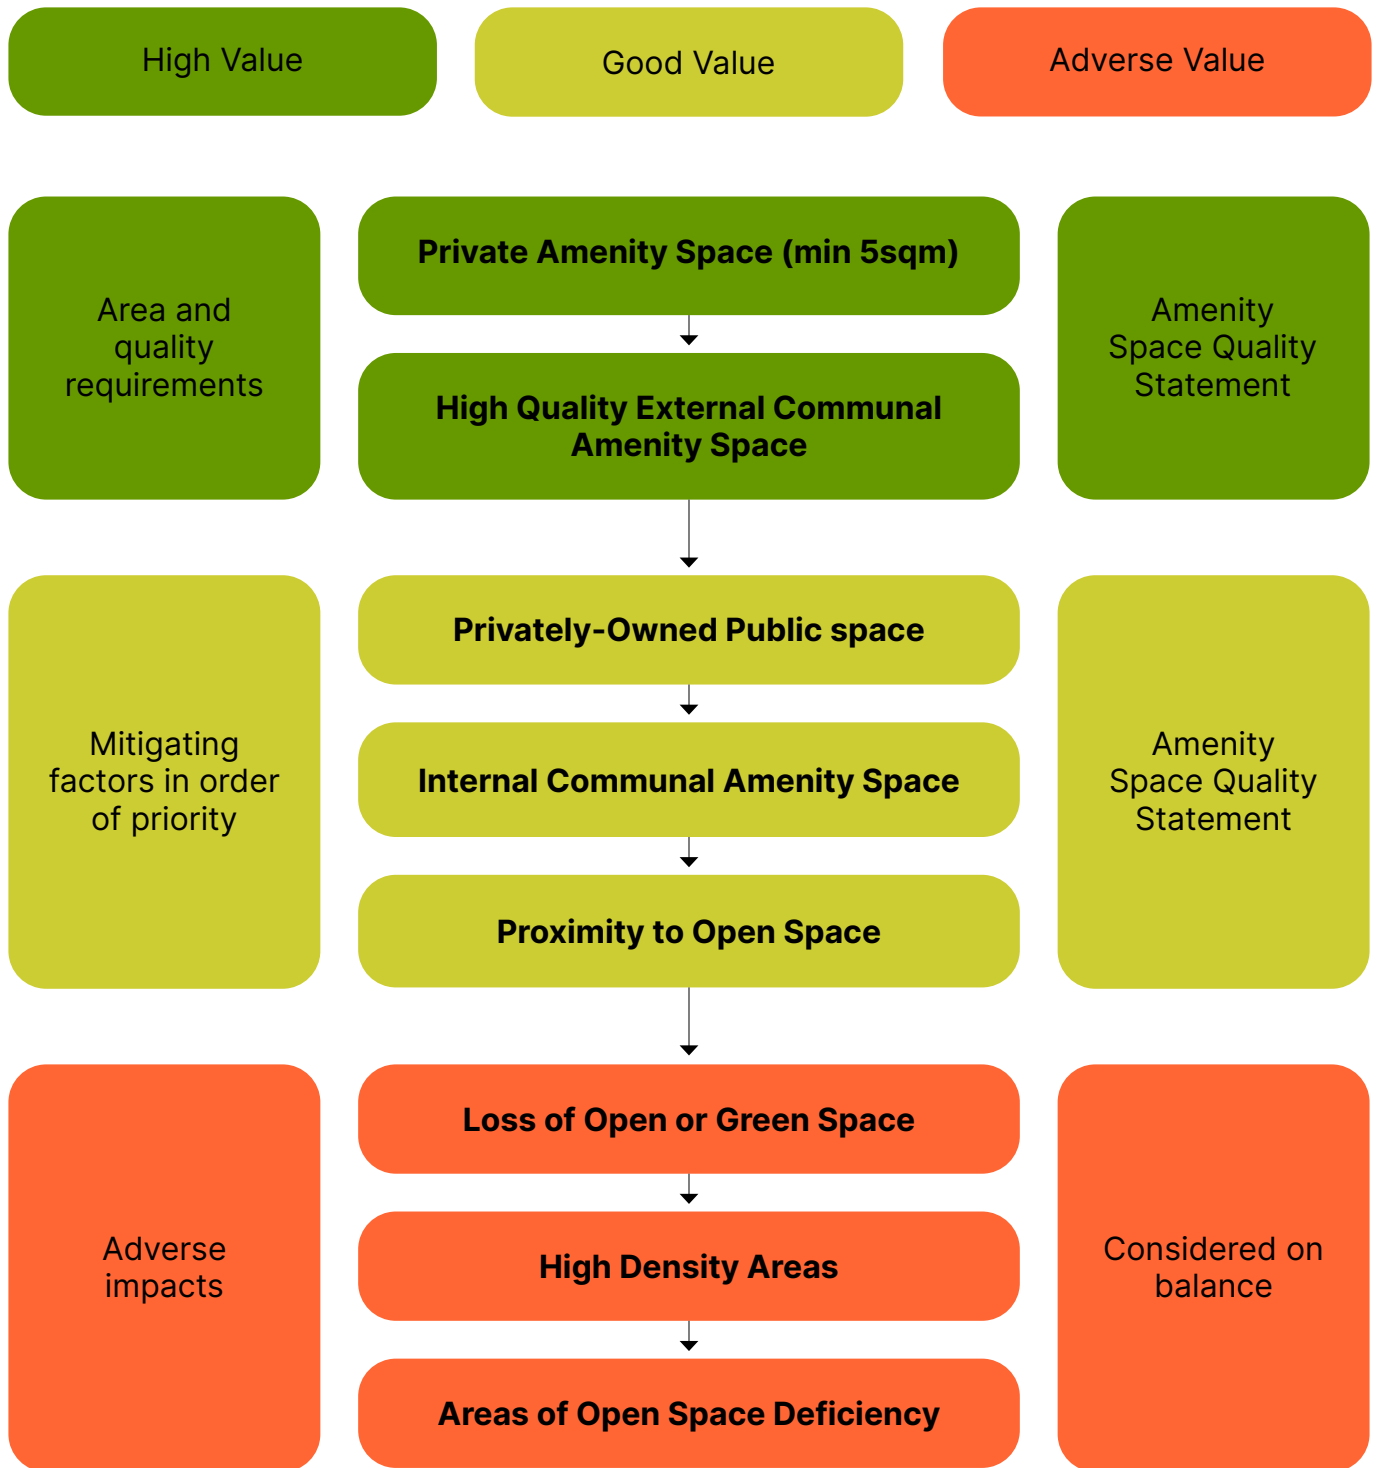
High Value

Good Value

Adverse Value

Area and quality requirements

Private Amenity Space (min 5sqm)

High Quality External Communal Amenity Space

Amenity Space Quality Statement

Mitigating factors in order of priority

Privately-Owned Public space

Internal Communal Amenity Space

Proximity to Open Space

Amenity Space Quality Statement

Adverse impacts

Loss of Open or Green Space

High Density Areas

Areas of Open Space Deficiency

Considered on balance